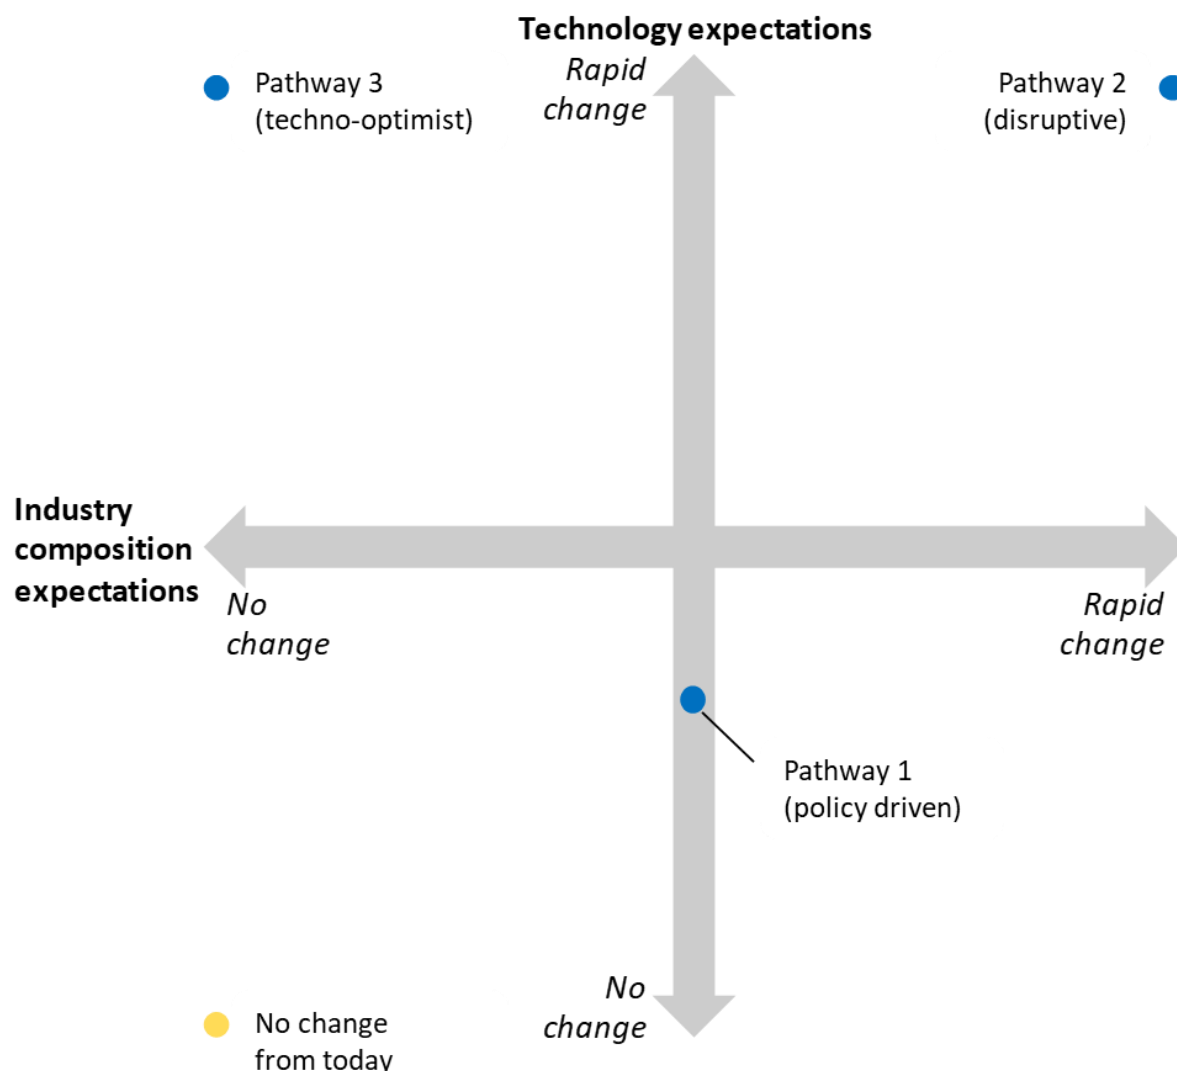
Technology expectations

Rapid change

Pathway 3 (techno-optimist)

Pathway 2 (disruptive)

Industry composition expectations

No change

Rapid change

Pathway 1 (policy driven)

No change

No change from today